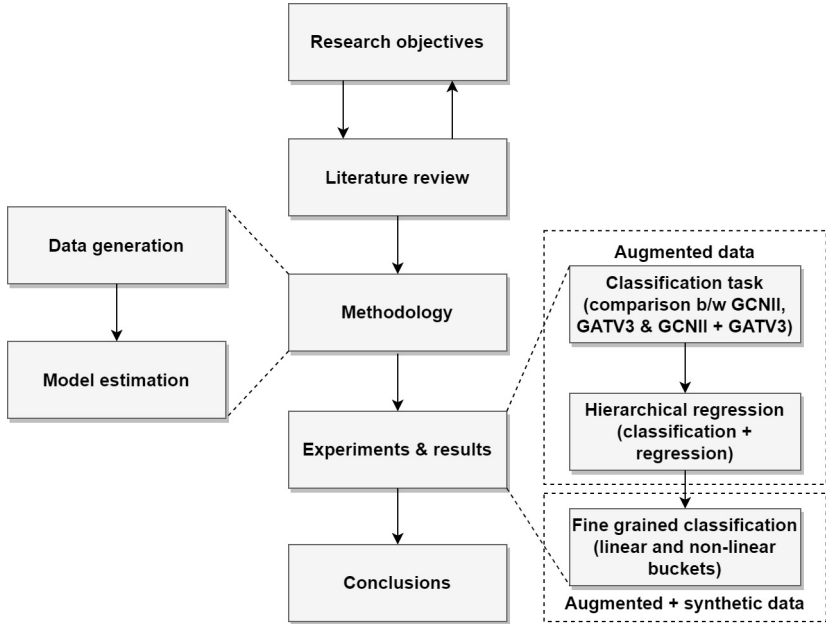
Research objectives

Literature review

Data generation

Model estimation

Methodology

Experiments & results

Conclusions

Augmented data

Classification task (comparison b/w GCNII, GATV3 & GCNII + GATV3)

Hierarchical regression (classification + regression)

Fine grained classification (linear and non-linear buckets)

Augmented + synthetic data